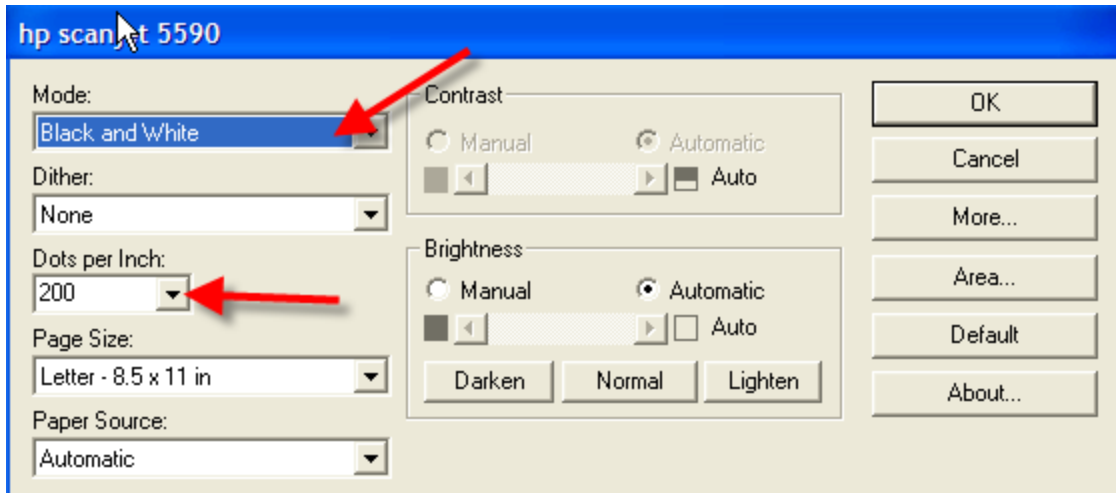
hp scan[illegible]t 5590

Mode:
Black and White
Dither:
None
Dots per Inch:
200
Page Size:
Letter - 8.5 x 11 in
Paper Source:
Automatic

Contrast
Manual
Automatic
Auto

Brightness
Manual
Automatic
Auto
Darken
Normal
Lighten

OK
Cancel
More...
Area...
Default
About...